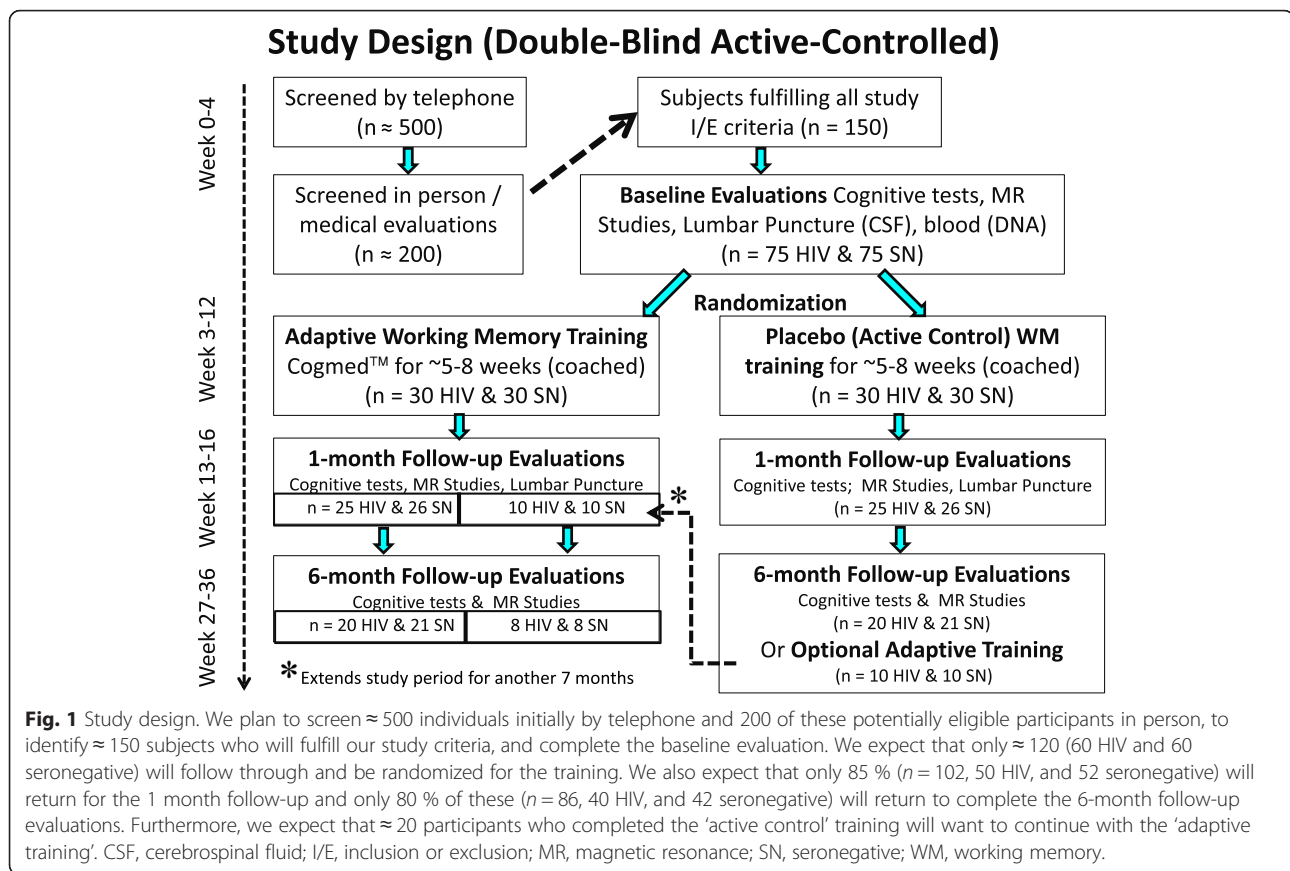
Study Design (Double-Blind Active-Controlled)

Week 0-4

Screened by telephone ($n \approx 500$)

Subjects fulfilling all study I/E criteria (n = 150)

Screened in person / medical evaluations ($n \approx 200$)

**Baseline Evaluations** Cognitive tests, MR Studies, Lumbar Puncture (CSF), blood (DNA) (n = 75 HIV & 75 SN)

Randomization

Week 3-12

**Adaptive Working Memory Training** Cogmed™ for ~5-8 weeks (coached) (n = 30 HIV & 30 SN)

**Placebo (Active Control) WM training** for ~5-8 weeks (coached) (n = 30 HIV & 30 SN)

Week 13-16

**1-month Follow-up Evaluations** Cognitive tests, MR Studies, Lumbar Puncture

| n = 25 HIV & 26 SN | 10 HIV & 10 SN |
|---|---|

*

**1-month Follow-up Evaluations** Cognitive tests; MR Studies, Lumbar Puncture (n = 25 HIV & 26 SN)

Week 27-36

**6-month Follow-up Evaluations** Cognitive tests & MR Studies

| n = 20 HIV & 21 SN | 8 HIV & 8 SN |
|---|---|

**6-month Follow-up Evaluations** Cognitive tests & MR Studies (n = 20 HIV & 21 SN)

Or **Optional Adaptive Training** (n = 10 HIV & 10 SN)

* Extends study period for another 7 months

**Fig. 1** Study design. We plan to screen ≈ 500 individuals initially by telephone and 200 of these potentially eligible participants in person, to identify ≈ 150 subjects who will fulfill our study criteria, and complete the baseline evaluation. We expect that only ≈ 120 (60 HIV and 60 seronegative) will follow through and be randomized for the training. We also expect that only 85 % (n = 102, 50 HIV, and 52 seronegative) will return for the 1 month follow-up and only 80 % of these (n = 86, 40 HIV, and 42 seronegative) will return to complete the 6-month follow-up evaluations. Furthermore, we expect that ≈ 20 participants who completed the 'active control' training will want to continue with the 'adaptive training'. CSF, cerebrospinal fluid; I/E, inclusion or exclusion; MR, magnetic resonance; SN, seronegative; WM, working memory.